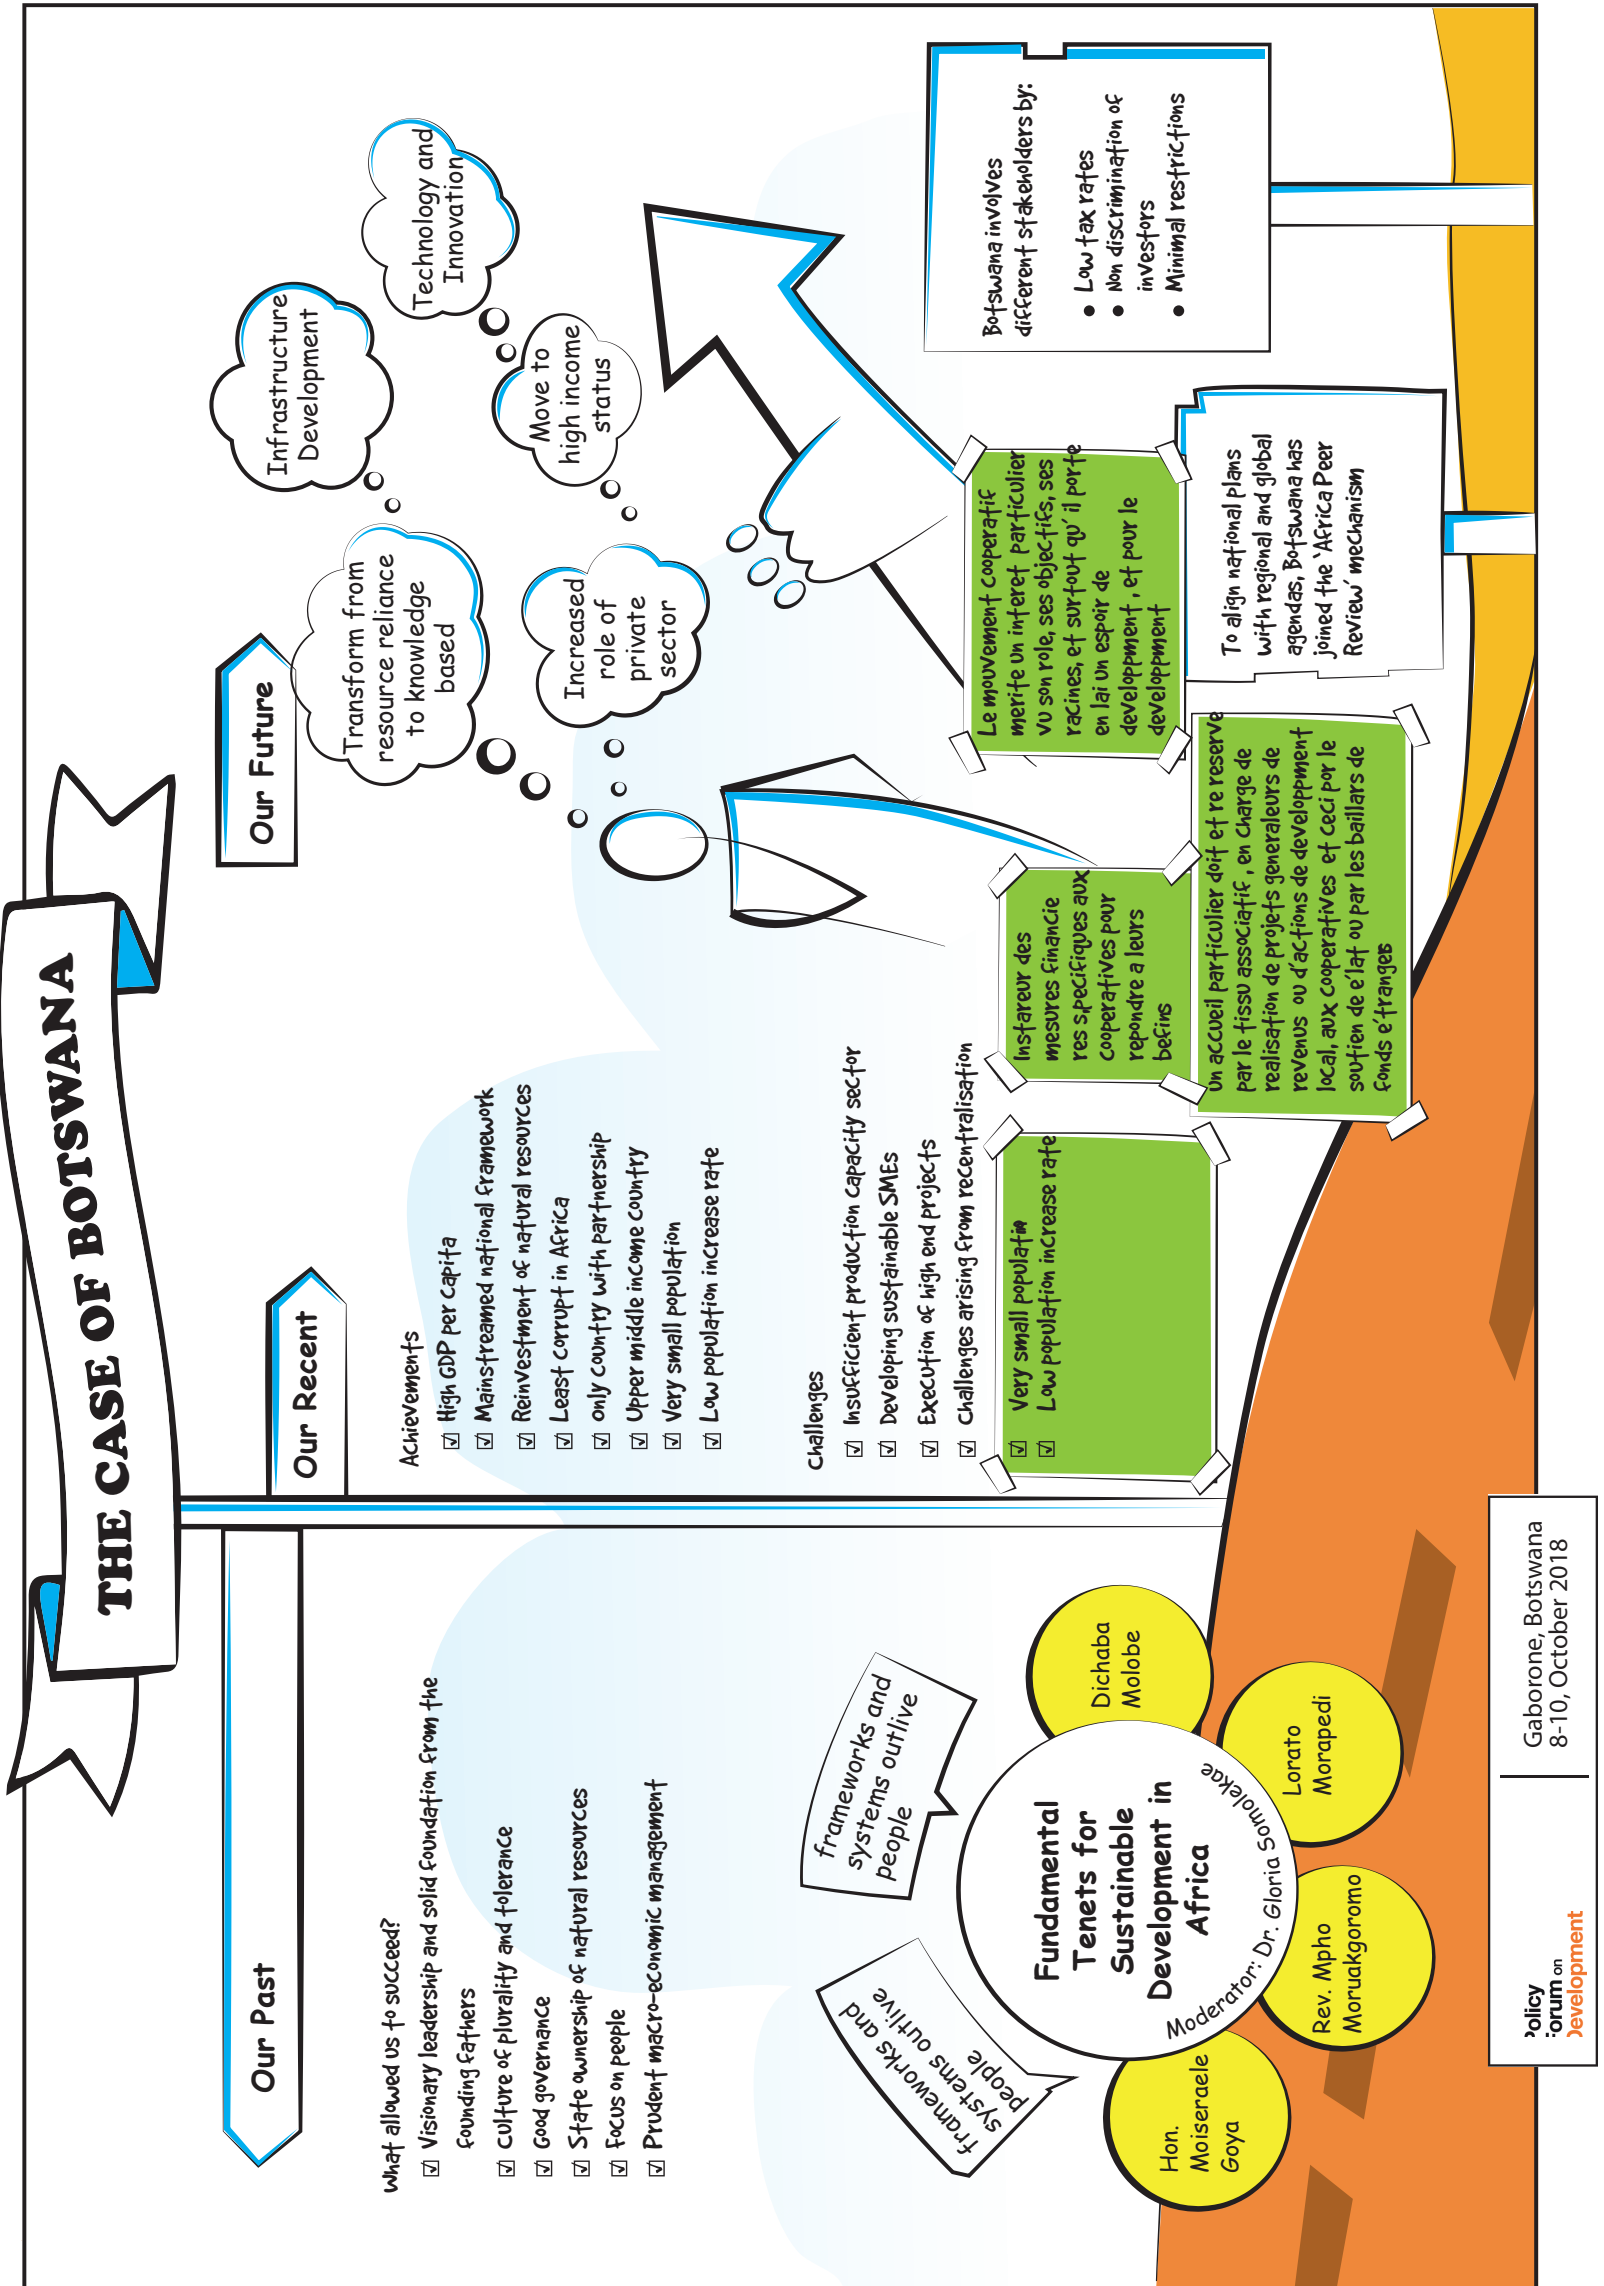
THE CASE OF BOTSWANA

Our Past

What allowed us to succeed?
☑ Visionary leadership and solid foundation from the founding fathers
☑ Culture of plurality and tolerance
☑ Good governance
☑ State ownership of natural resources
☑ Focus on people
☑ Prudent macro-economic management

Our Recent

Achievements
☑ High GDP per capita
☑ Mainstreamed national framework
☑ Reinvestment of natural resources
☑ Least corrupt in Africa
☑ only country with partnership
☑ Upper middle income country
☑ Very small population
☑ Low population increase rate

Challenges
☑ Insufficient production capacity sector
☑ Developing sustainable SMEs
☑ Execution of high end projects
☑ Challenges arising from recentralisation

☑ Very small populatin
☑ Low population increase rate

Our Future

Infrastructure Development

Technology and Innovation

Move to high income status

Transform from resource reliance to knowledge based

Increased role of private sector

Botswana involves different stakeholders by:
• Low tax rates
• Non discrimination of investors
• Minimal restrictions

To align national plans with regional and global agendas, Botswana has joined the 'Africa Peer Review' mechanism

Le mouvement cooperatif merite un interet particulier vu son role, ses objectifs, ses racines, et surtout qu' il porte en lui un espoir de developpment, et pour le developpment

Instareur des mesures financie res specifiques aux cooperatives pour repondre a leurs befins

Un accueil particulier doit et re reserve par le tissu associatif, en charge de realisation de projets generaleurs de revenus ou d'actions de developpment local, aux cooperatives et ceci par le soutien de e'tat ou par les baillars de fonds e'trangers

frameworks and systems outlive people

frameworks and systems outlive people

Fundamental Tenets for Sustainable Development in Africa

Moderator: Dr. Gloria Somolekae

Dichaba Molobe

Lorato Morapedi

Rev. Mpho Moruakgoromo

Hon. Moiseraele Goya

Gaborone, Botswana
8-10, October 2018

Policy Forum on Development